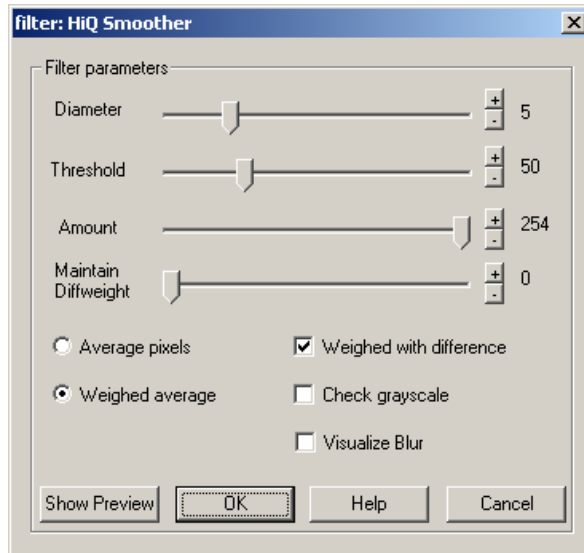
filter: HiQ Smoother

Filter parameters

Diameter + - 5

Threshold + - 50

Amount + - 254

Maintain Diffweight + - 0

Average pixels

Weighed average

Weighed with difference

Check grayscale

Visualize Blur

Show Preview OK Help Cancel